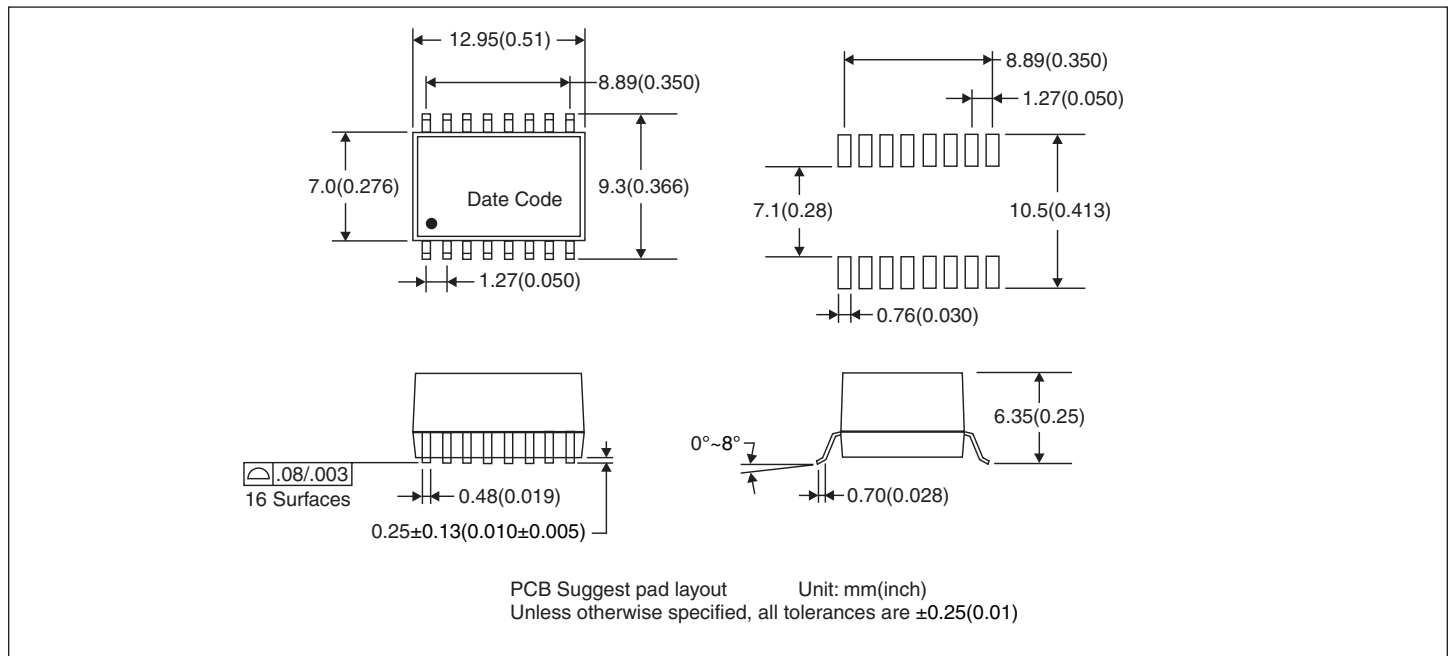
12.95(0.51)

8.89(0.350)

7.0(0.276)

Date Code

9.3(0.366)

1.27(0.050)

8.89(0.350)

1.27(0.050)

7.1(0.28)

10.5(0.413)

0.76(0.030)

.08/.003
16 Surfaces

0.48(0.019)

0.25±0.13(0.010±0.005)

0°~8°

6.35(0.25)

0.70(0.028)

PCB Suggest pad layout Unit: mm(inch)
Unless otherwise specified, all tolerances are ±0.25(0.01)